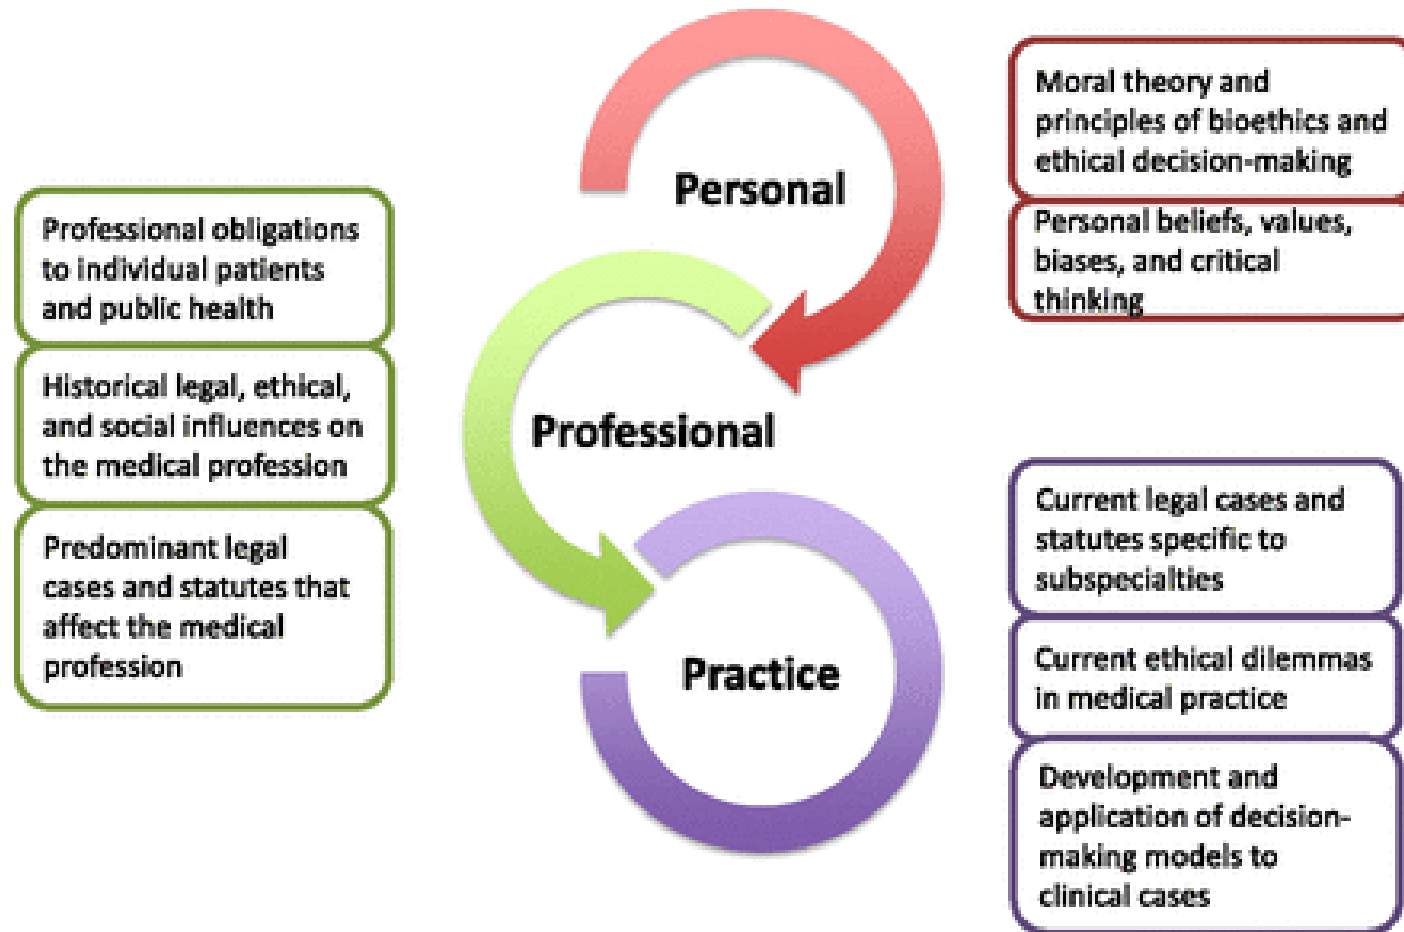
Personal

Moral theory and principles of bioethics and ethical decision-making

Personal beliefs, values, biases, and critical thinking

Professional obligations to individual patients and public health

Historical legal, ethical, and social influences on the medical profession

Predominant legal cases and statutes that affect the medical profession

Professional

Practice

Current legal cases and statutes specific to subspecialties

Current ethical dilemmas in medical practice

Development and application of decision-making models to clinical cases